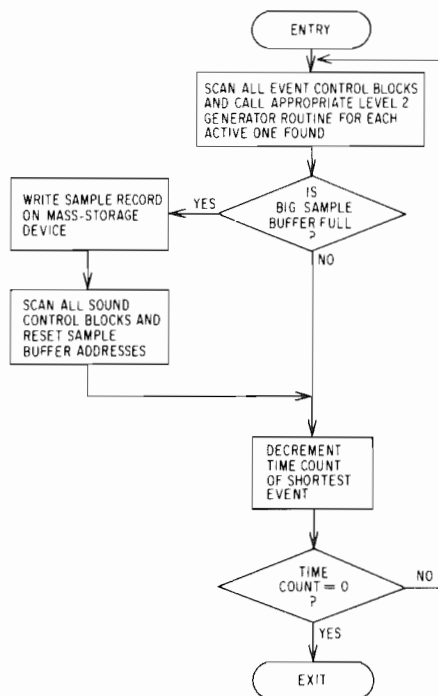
ENTRY

SCAN ALL EVENT CONTROL BLOCKS AND CALL APPROPRIATE LEVEL 2 GENERATOR ROUTINE FOR EACH ACTIVE ONE FOUND

IS BIG SAMPLE BUFFER FULL ?

YES

WRITE SAMPLE RECORD ON MASS-STORAGE DEVICE

SCAN ALL SOUND CONTROL BLOCKS AND RESET SAMPLE BUFFER ADDRESSES

NO

DECREMENT TIME COUNT OF SHORTEST EVENT

TIME COUNT = 0 ?

NO

YES

EXIT